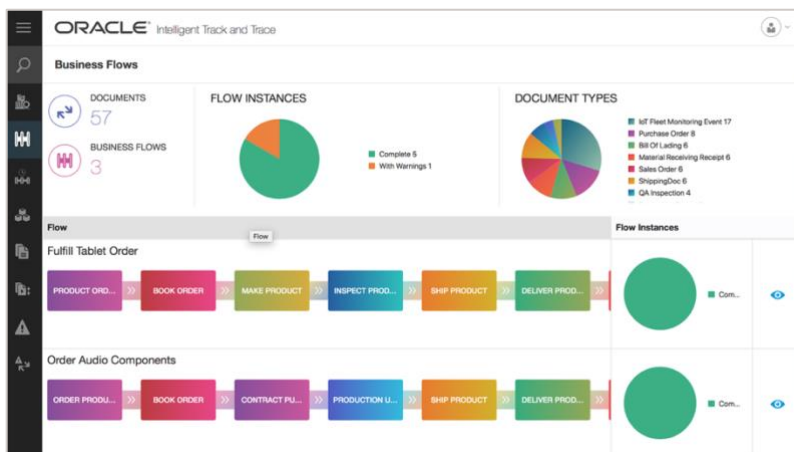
ORACLE Intelligent Track and Trace

Business Flows

DOCUMENTS
57

BUSINESS FLOWS
3

FLOW INSTANCES

Complete 5
With Warnings 1

DOCUMENT TYPES

IoT Fleet Monitoring Event 17
Purchase Order 8
Bill Of Lading 6
Material Receiving Receipt 6
Sales Order 6
ShippingDoc 6
QA Inspection 4

Flow
Flow
Flow Instances

Fulfill Tablet Order

PRODUCT ORD...
BOOK ORDER
MAKE PRODUCT
INSPECT PROD...
SHIP PRODUCT
DELIVER PROD...

Com...

Order Audio Components

ORDER PRODU...
BOOK ORDER
CONTRACT PU...
PRODUCTION U...
SHIP PRODUCT
DELIVER PRO...

Com...